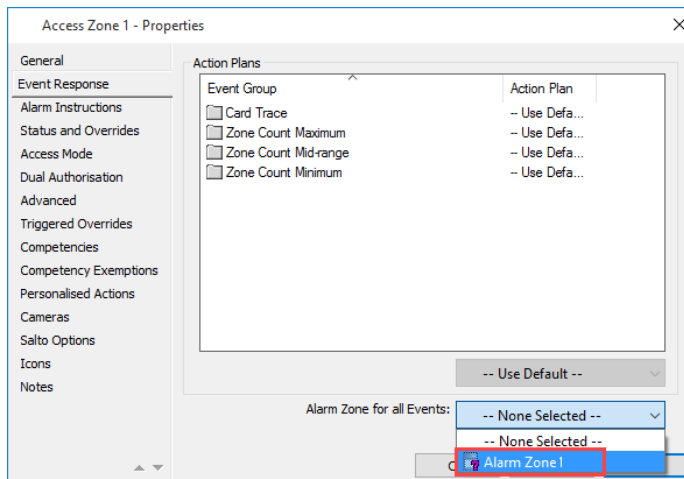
Access Zone 1 - Properties

General
Event Response
Alarm Instructions
Status and Overrides
Access Mode
Dual Authorisation
Advanced
Triggered Overrides
Competencies
Competency Exemptions
Personalised Actions
Cameras
Salto Options
Icons
Notes

Action Plans

| Event Group | Action Plan |
|---|---|
| Card Trace | -- Use Defa... |
| Zone Count Maximum | -- Use Defa... |
| Zone Count Mid-range | -- Use Defa... |
| Zone Count Minimum | -- Use Defa... |

-- Use Default --

Alarm Zone for all Events: -- None Selected --

-- None Selected --
Alarm Zone 1

C